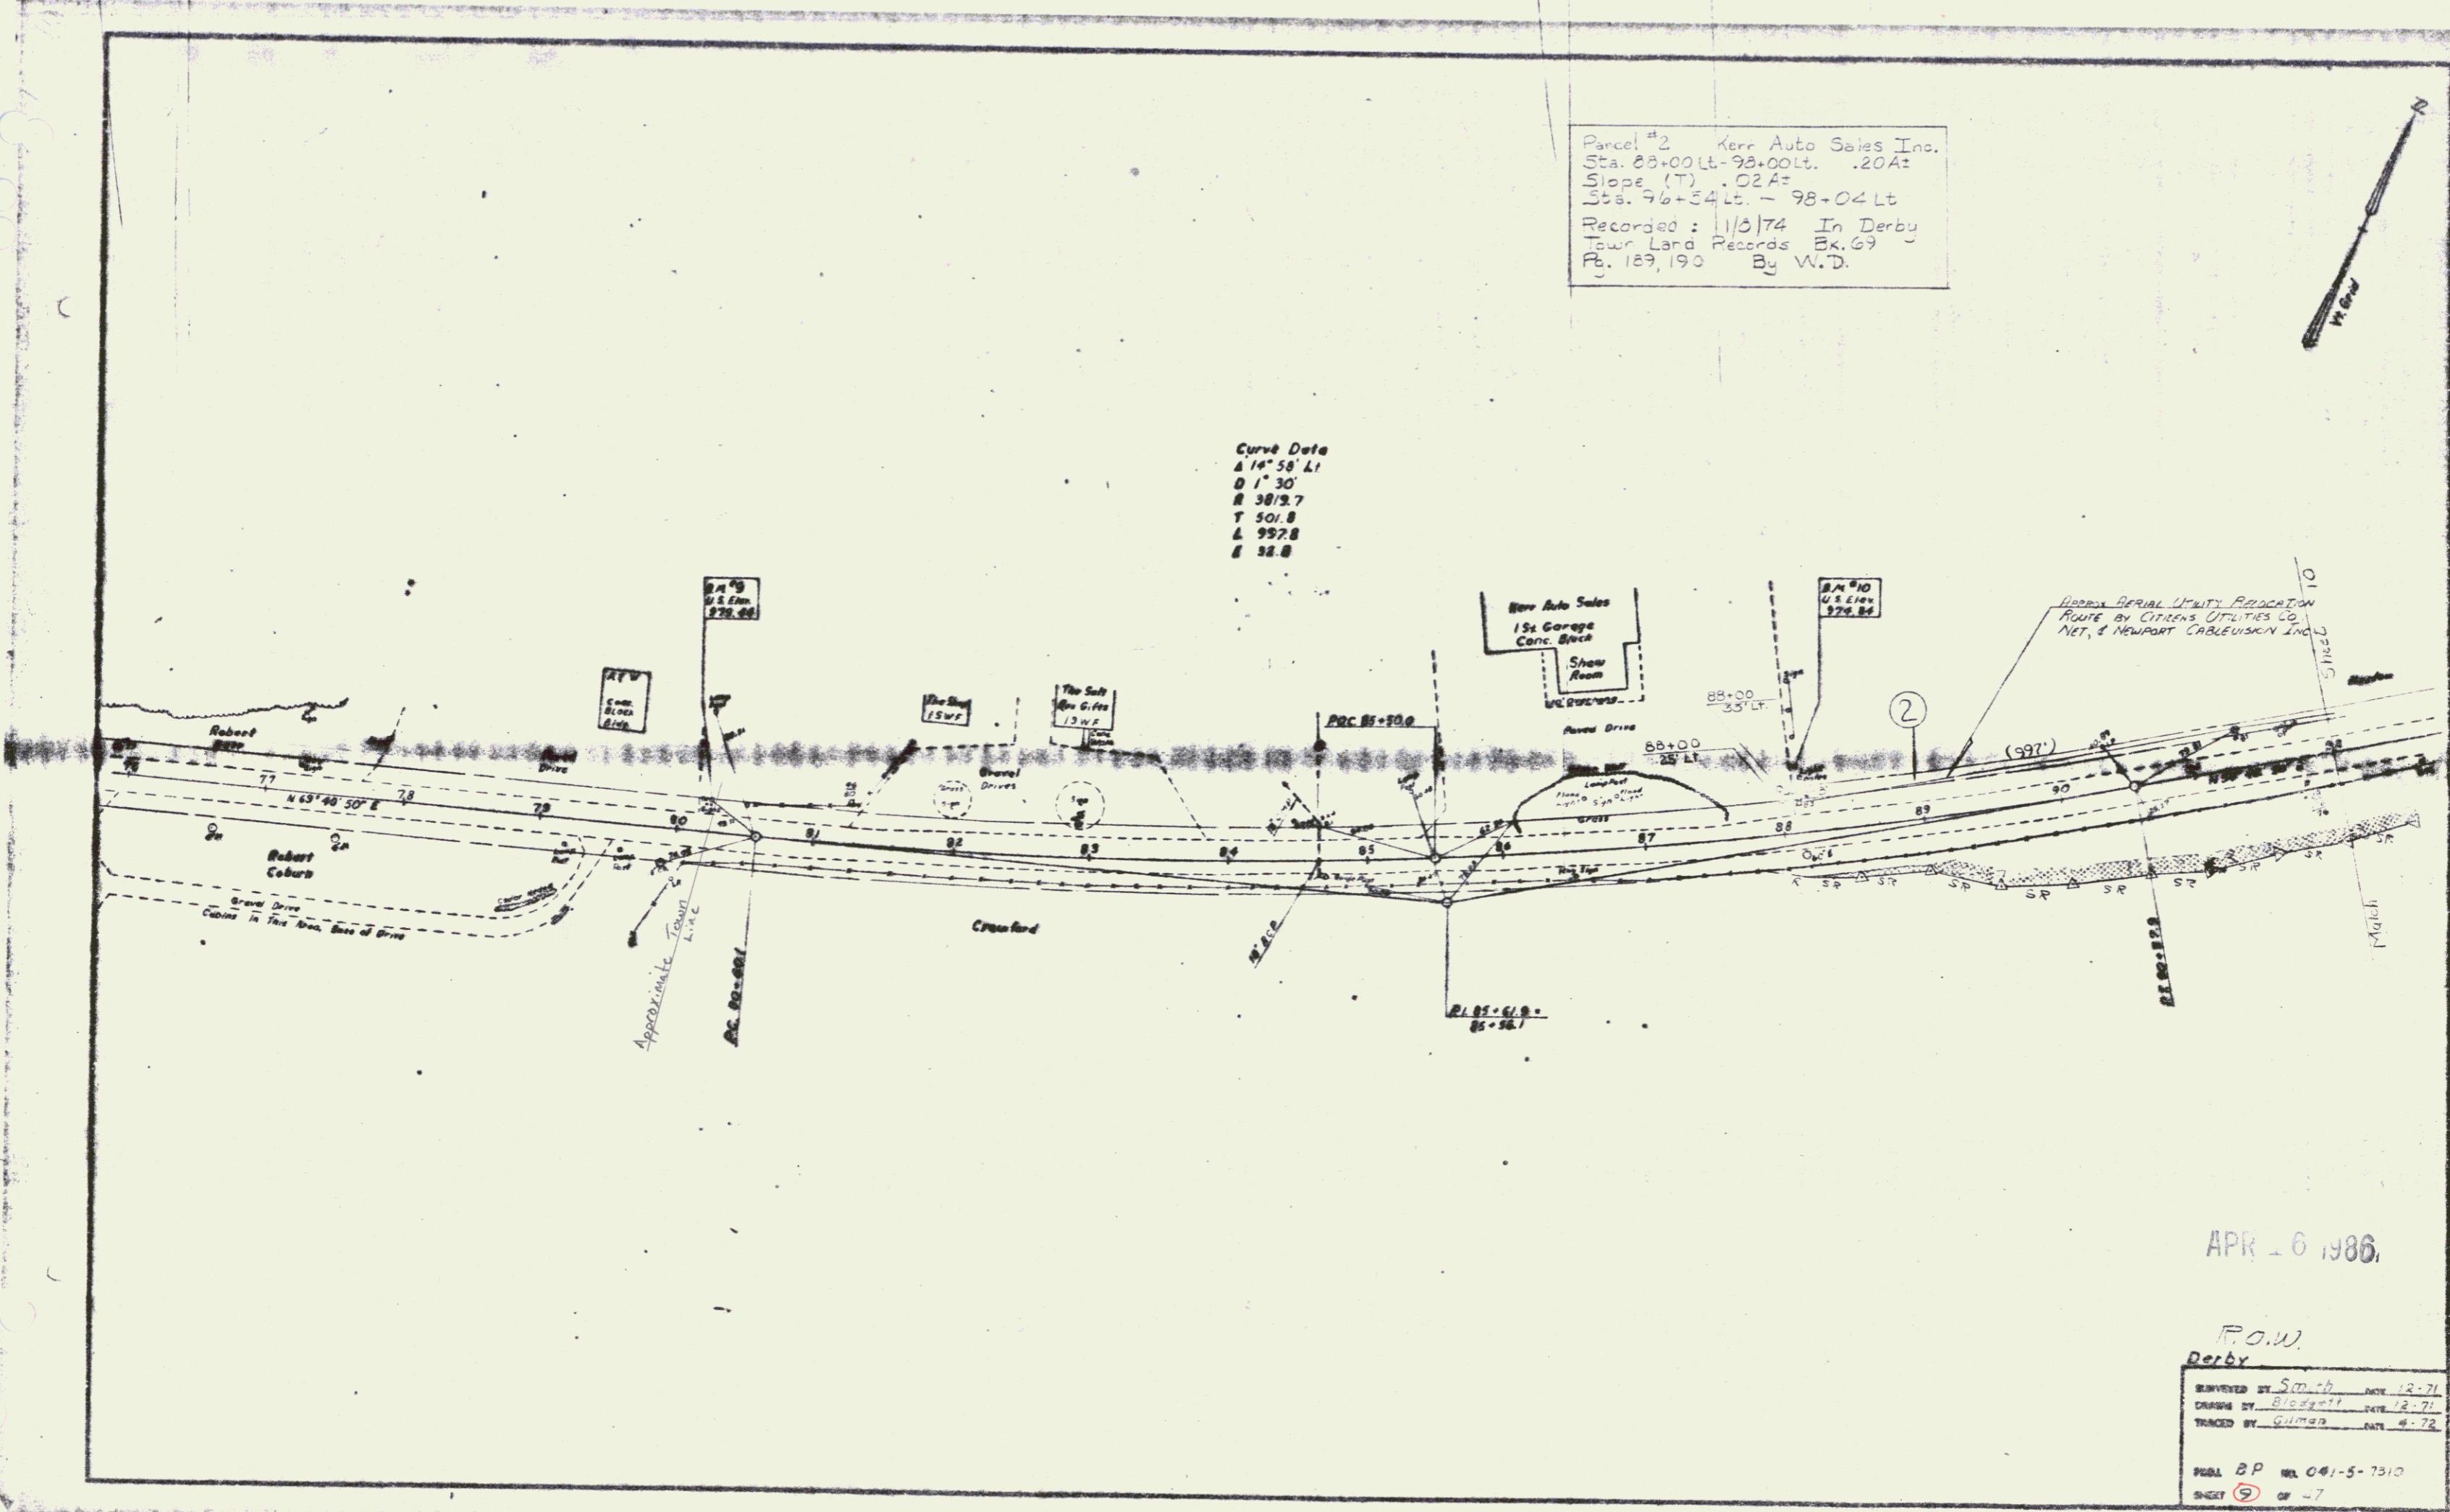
Parcel #2 Kerr Auto Sales Inc.
Sta. 88+00 Lt - 98+00 Lt. .20 A±
Slope (T) .02 A±
Sta. 96+54 Lt. ~ 98+04 Lt

Recorded: 11/8/74 In Derby Town Land Records Bk. 69 Pg. 189, 190 By W.D.

Vt. Grid

Curve Data
Δ 14° 58' Lt
D 1° 30'
R 3819.7
T 501.8
L 997.8
E 32.8

B.M. #9
U.S. Elev.
978.46

B.M. #10
U.S. Elev.
974.84

Kerr Auto Sales
1 St. Garage
Conc. Block
Show Room

Approx. Aerial Utility Relocation Route by Citizens Utilities Co. Net, & Newport Cablevision Inc.

Sheet 10

Match

AEW
Conc. Block Bldg.

The Shop
1 S W F

The Salt
Box Gifts
1 S W F

Robert
Robert Coburn
Gravel Drive
Cabins In This Area, Base of Drive
Gravel Drives
Paved Drive
Lamp Post
Grass
N 69° 40' 50" E
77 78 79 80 81 82 83 84 85 86 87 88 89 90
POC 85+50.0
PC 80+00
PI 85+61.9
85+56.1
PT 90+97.8
88+00
33' Lt.
88+00
25' Lt
(997')
2
SR SR SR SR SR SR SR
Crawford
Approximate Town Line

APR 16 1986

R.O.W.
Derby
SURVEYED BY Smith DATE 12-71
DRAWN BY Blodgett DATE 12-71
TRACED BY Gilman DATE 4-72
PROJ. BP NO. 041-5-7310
SHEET 9 OF 47